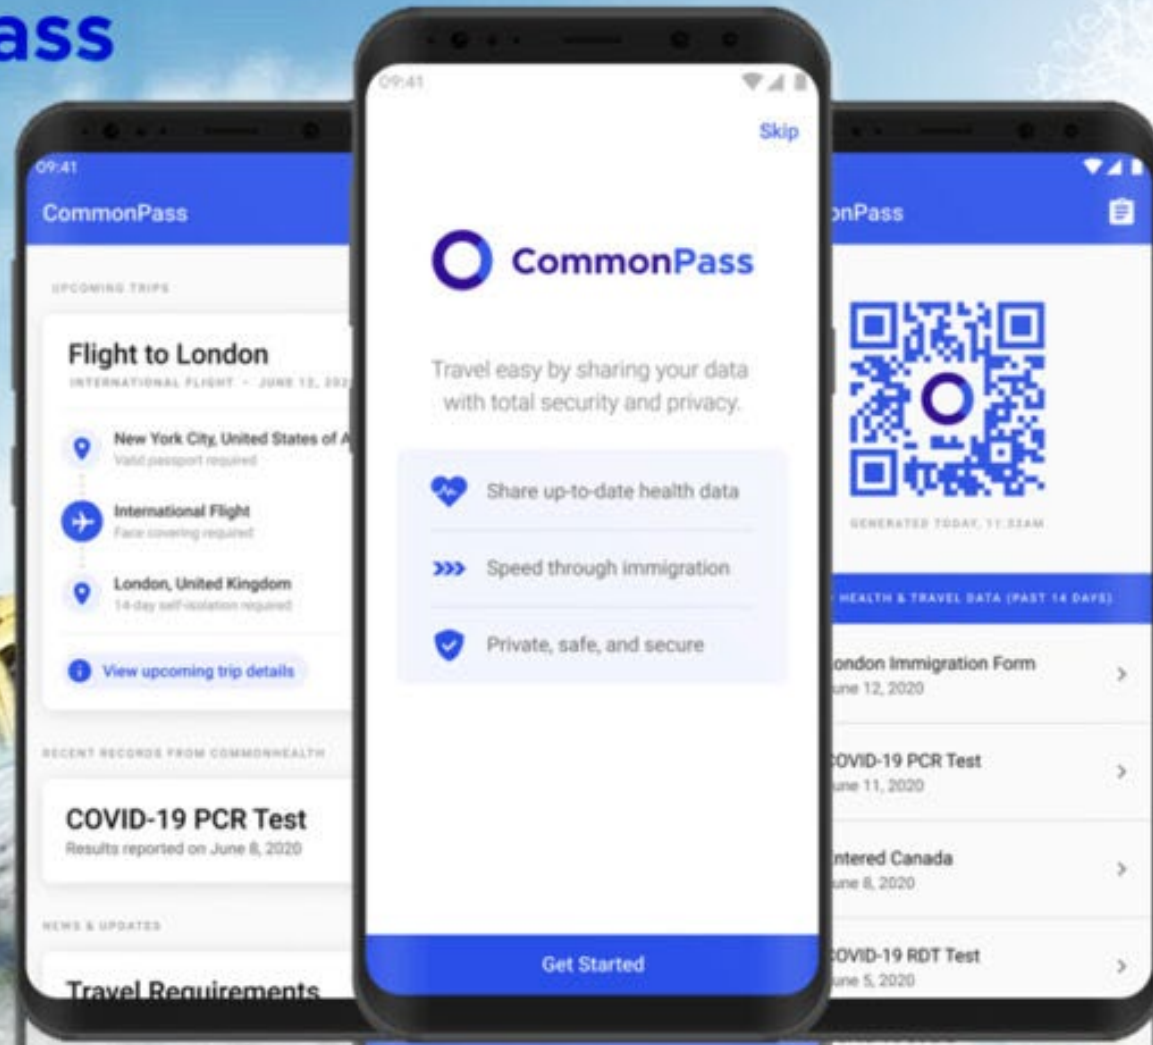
ass

09:41
CommonPass
UPCOMING TRIPS
Flight to London
INTERNATIONAL FLIGHT · JUNE 12, 202
New York City, United States of A
Valid passport required
International Flight
Face covering required
London, United Kingdom
14-day self-isolation required
View upcoming trip details
RECENT RECORDS FROM COMMONHEALTH
COVID-19 PCR Test
Results reported on June 8, 2020
NEWS & UPDATES
Travel Requirements

09:41
Skip
CommonPass
Travel easy by sharing your data with total security and privacy.
Share up-to-date health data
Speed through immigration
Private, safe, and secure
Get Started

nPass
GENERATED TODAY, 11:53AM
HEALTH & TRAVEL DATA (PAST 14 DAYS)
ondon Immigration Form
une 12, 2020
OVID-19 PCR Test
une 11, 2020
ntered Canada
une 8, 2020
OVID-19 RDT Test
une 5, 2020